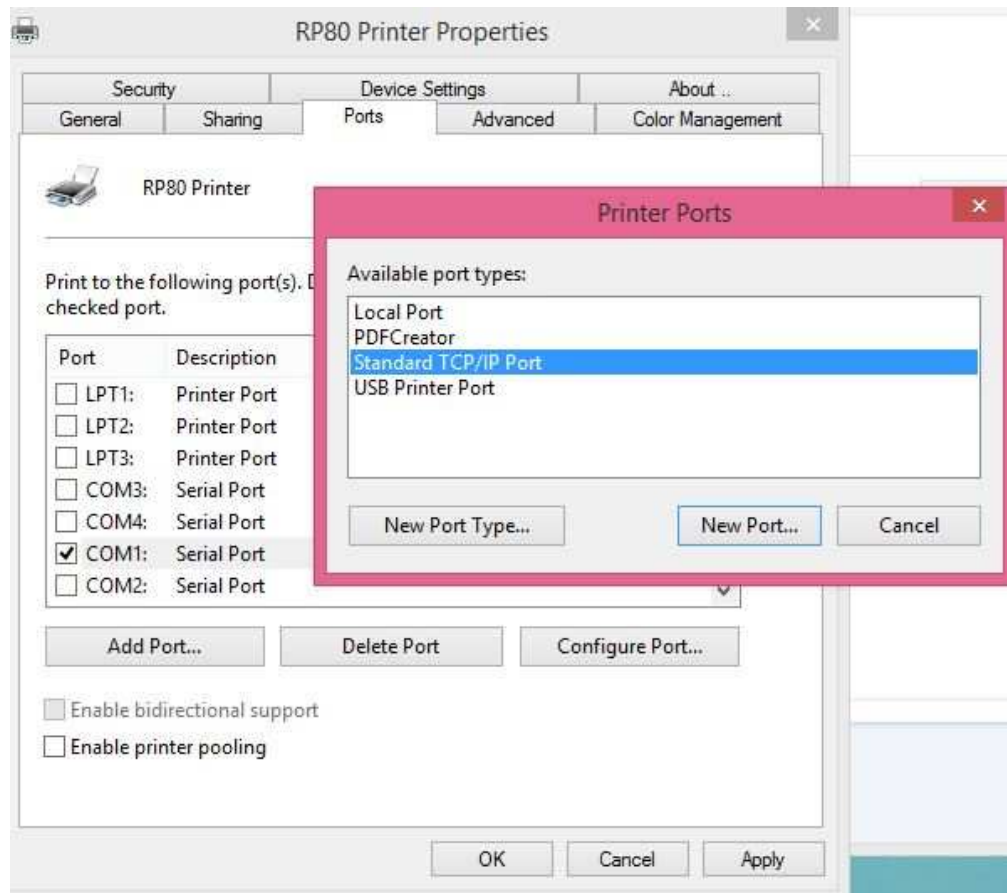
RP80 Printer Properties

Security | Device Settings | About ..
General | Sharing | Ports | Advanced | Color Management

RP80 Printer

Print to the following port(s). D
checked port.

| Port | Description |
|---|---|
| ☐ LPT1: | Printer Port |
| ☐ LPT2: | Printer Port |
| ☐ LPT3: | Printer Port |
| ☐ COM3: | Serial Port |
| ☐ COM4: | Serial Port |
| ☑ COM1: | Serial Port |
| ☐ COM2: | Serial Port |

Add Port... | Delete Port | Configure Port...

☐ Enable bidirectional support
☐ Enable printer pooling

OK | Cancel | Apply

Printer Ports

Available port types:
Local Port
PDFCreator
Standard TCP/IP Port
USB Printer Port

New Port Type... | New Port... | Cancel